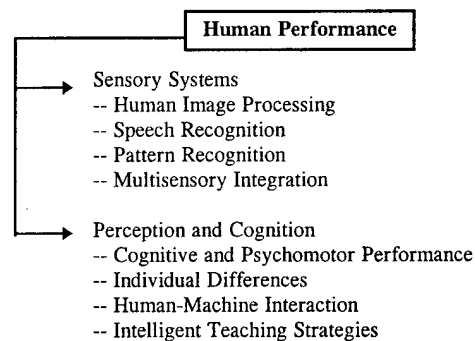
Human Performance

Sensory Systems
-- Human Image Processing
-- Speech Recognition
-- Pattern Recognition
-- Multisensory Integration

Perception and Cognition
-- Cognitive and Psychomotor Performance
-- Individual Differences
-- Human-Machine Interaction
-- Intelligent Teaching Strategies